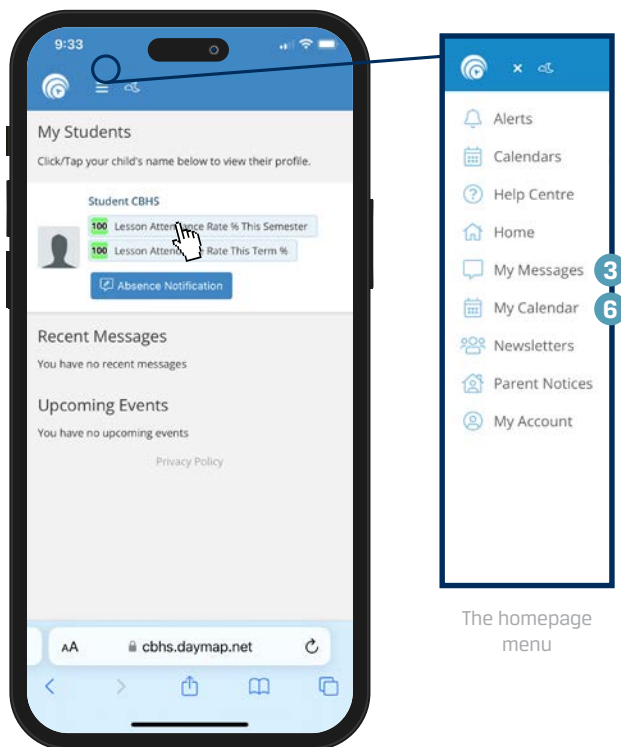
9:33

My Students

Click/Tap your child's name below to view their profile.

Student CBHS

100 Lesson Atte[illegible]ance Rate % This Semester

100 Lesson Attend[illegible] Rate This Term %

Absence Notification

Recent Messages

You have no recent messages

Upcoming Events

You have no upcoming events

Privacy Policy

AA cbhs.daymap.net

×

Alerts

Calendars

Help Centre

Home

My Messages 3

My Calendar 6

Newsletters

Parent Notices

My Account

The homepage menu